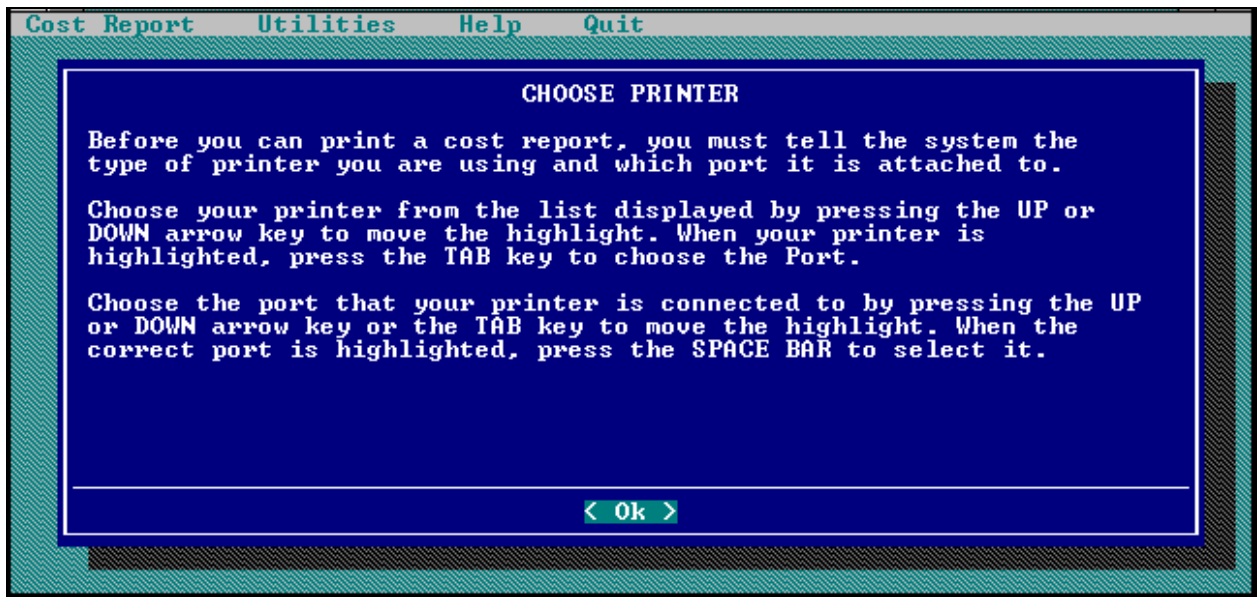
Cost Report Utilities Help Quit

CHOOSE PRINTER

Before you can print a cost report, you must tell the system the type of printer you are using and which port it is attached to.

Choose your printer from the list displayed by pressing the UP or DOWN arrow key to move the highlight. When your printer is highlighted, press the TAB key to choose the Port.

Choose the port that your printer is connected to by pressing the UP or DOWN arrow key or the TAB key to move the highlight. When the correct port is highlighted, press the SPACE BAR to select it.

< Ok >